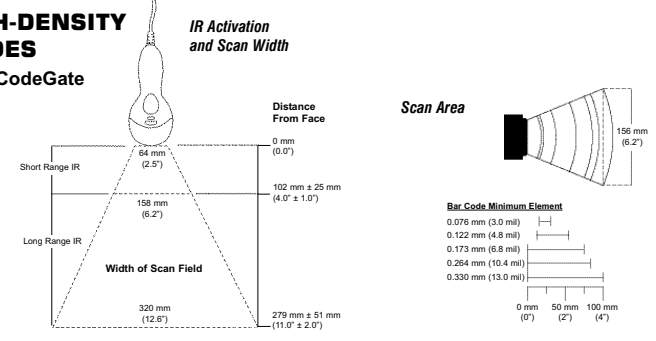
H-DENSITY
DES
CodeGate

IR Activation and Scan Width

Distance From Face

0 mm (0.0")

64 mm (2.5")

Short Range IR

102 mm ± 25 mm (4.0" ± 1.0")

158 mm (6.2")

Long Range IR

Width of Scan Field

320 mm (12.6")

279 mm ± 51 mm (11.0" ± 2.0")

Scan Area

156 mm (6.2")

Bar Code Minimum Element

0.076 mm (3.0 mil)
0.122 mm (4.8 mil)
0.173 mm (6.8 mil)
0.264 mm (10.4 mil)
0.330 mm (13.0 mil)

0 mm (0")
50 mm (2")
100 mm (4")